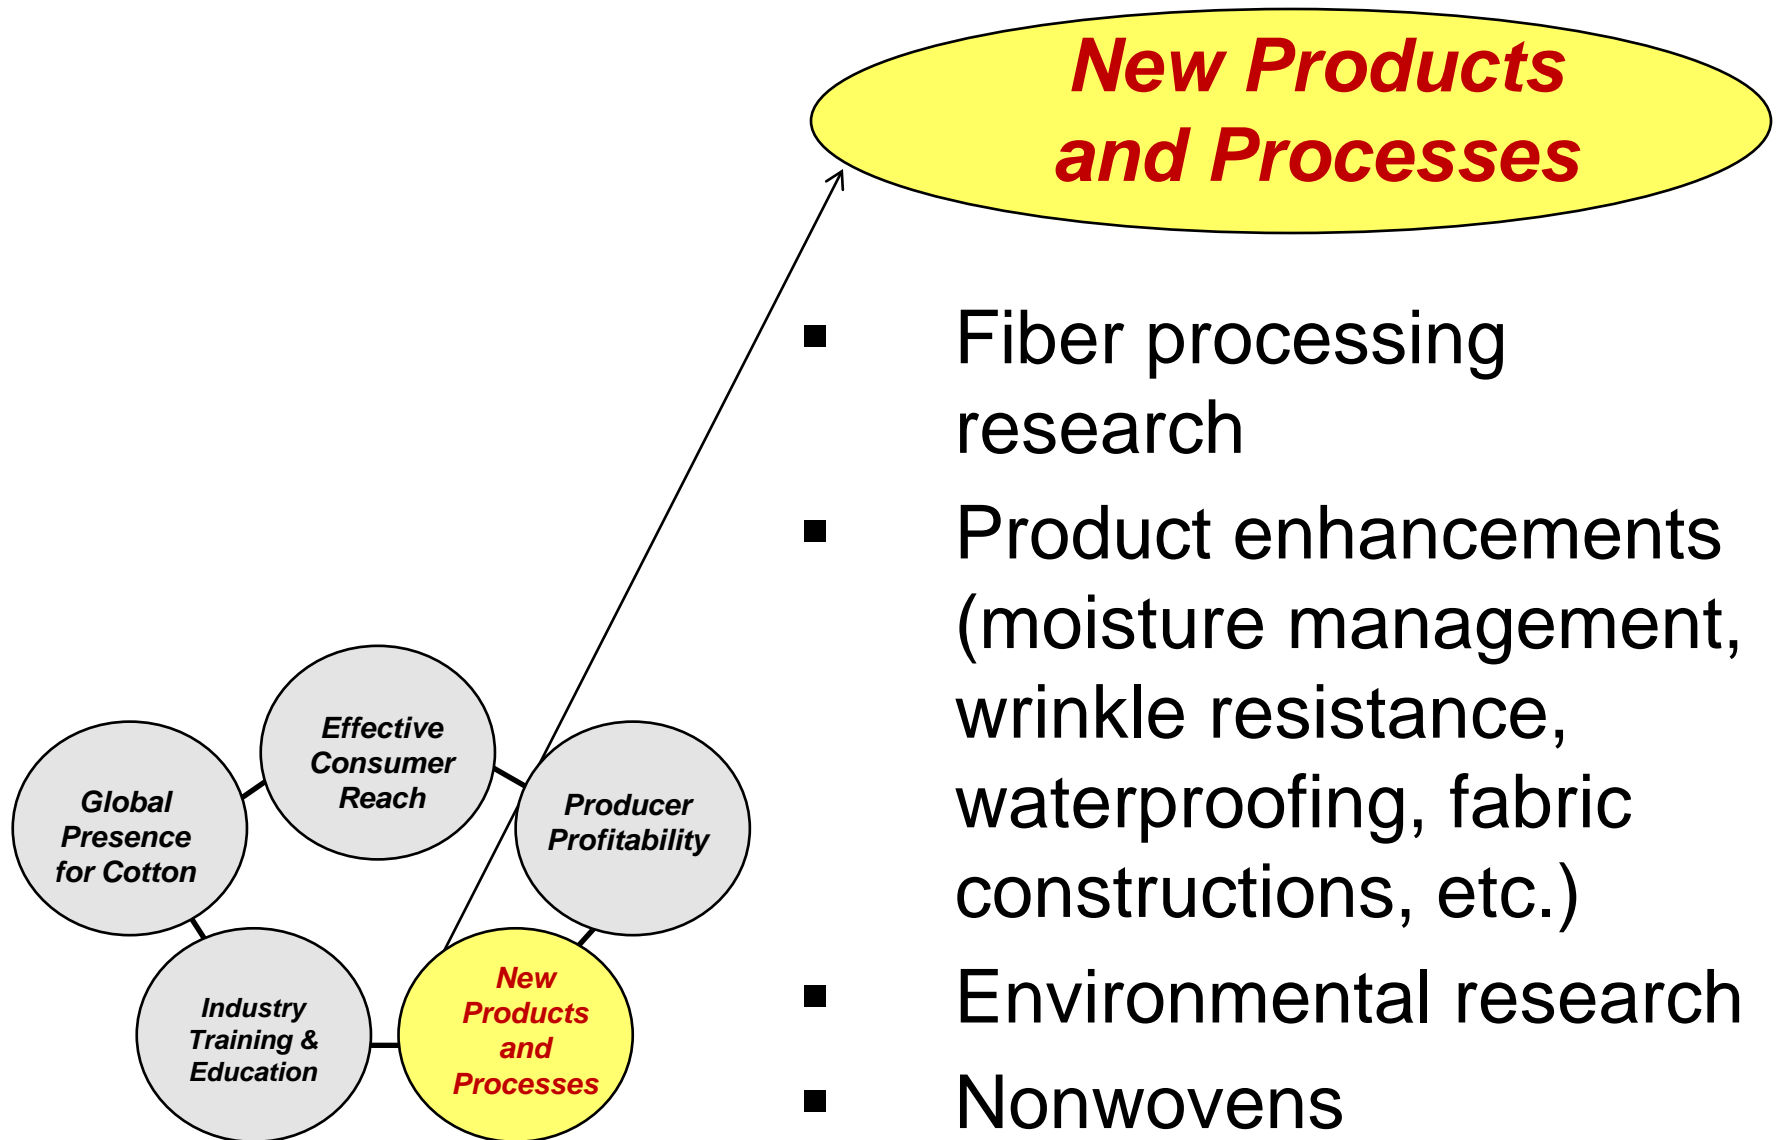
New Products and Processes

- Fiber processing research
- Product enhancements (moisture management, wrinkle resistance, waterproofing, fabric constructions, etc.)
- Environmental research
- Nonwovens

Effective Consumer Reach

Global Presence for Cotton

Producer Profitability

Industry Training & Education

New Products and Processes